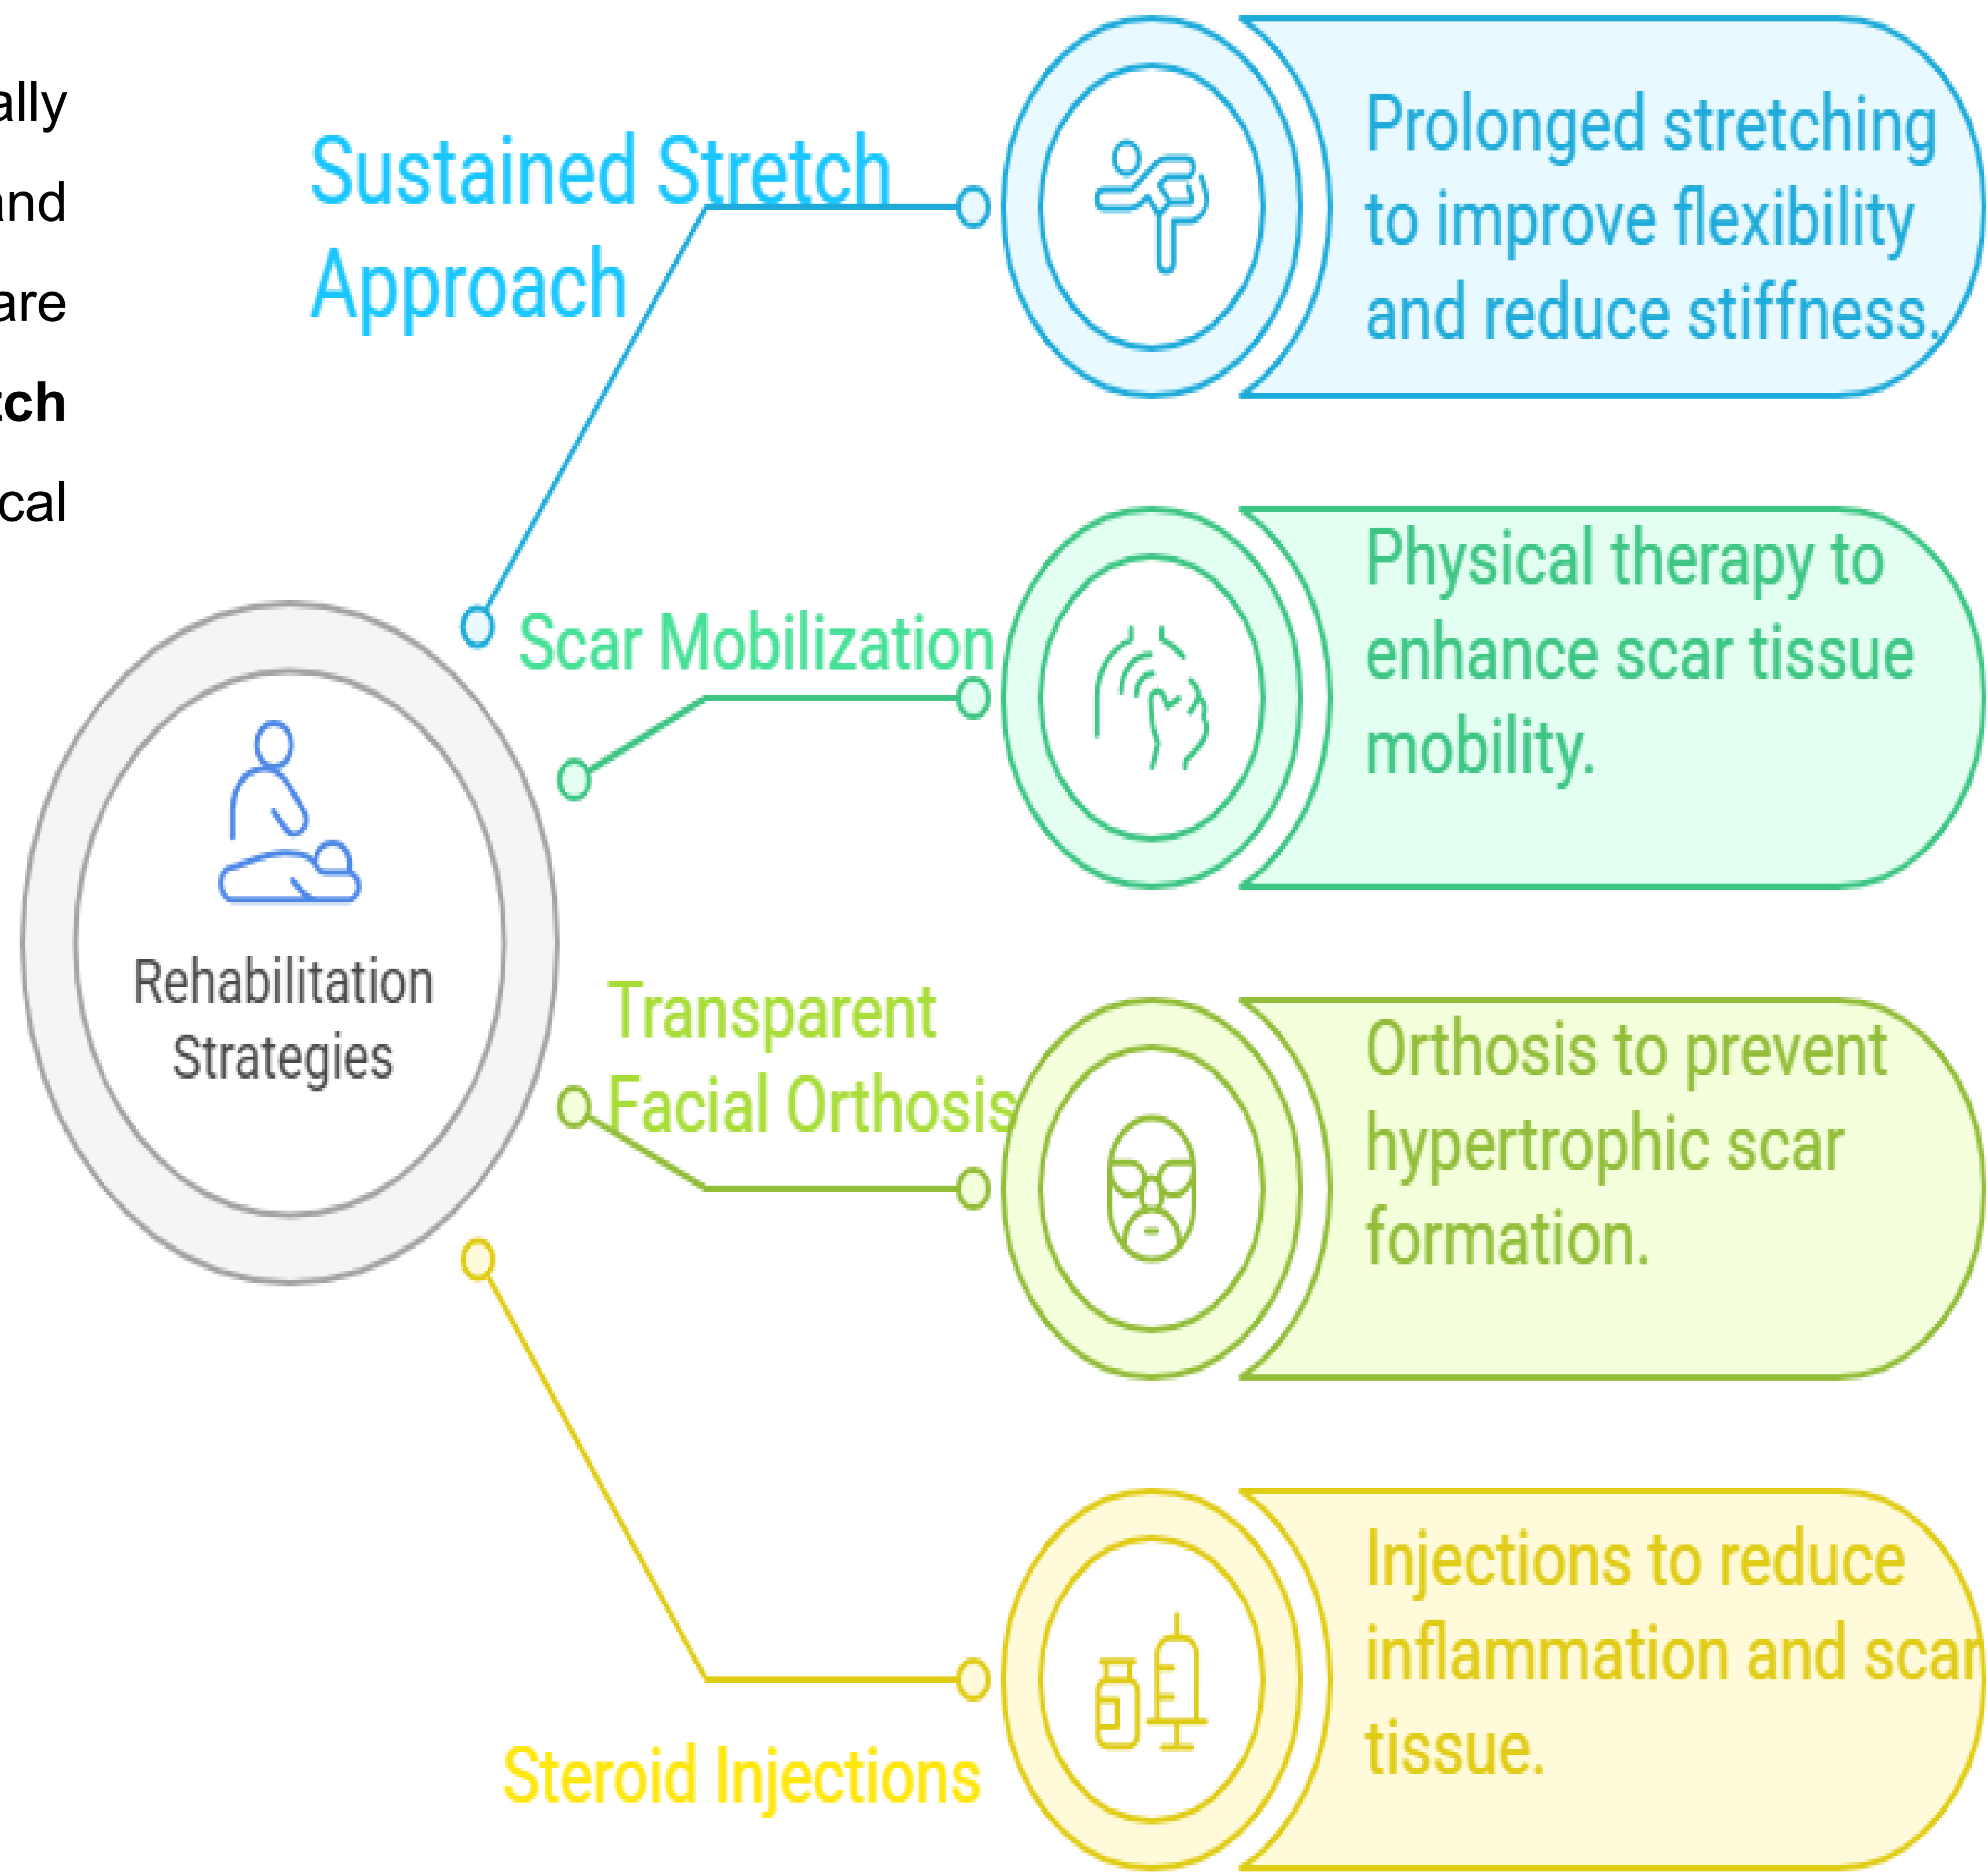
ally
nd
are
tch
cal

Sustained Stretch Approach

Prolonged stretching to improve flexibility and reduce stiffness.

Scar Mobilization

Physical therapy to enhance scar tissue mobility.

Rehabilitation Strategies

Transparent Facial Orthosis

Orthosis to prevent hypertrophic scar formation.

Steroid Injections

Injections to reduce inflammation and scar tissue.